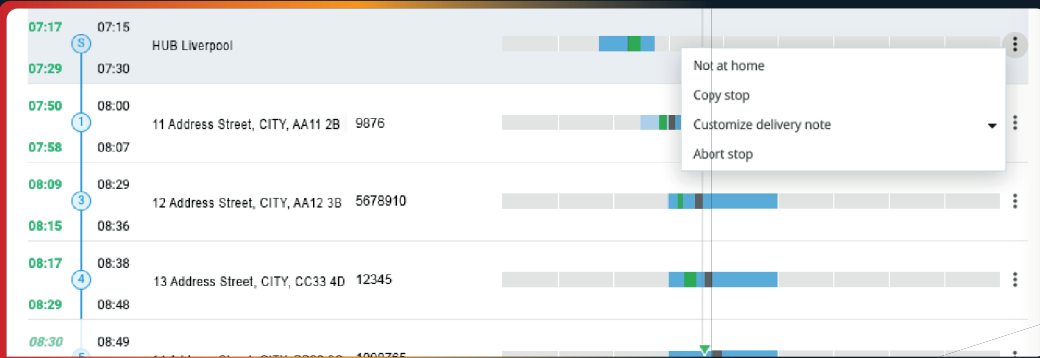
07:17 07:15 S HUB Liverpool
07:29 07:30

07:50 08:00 1 11 Address Street, CITY, AA11 2B 9876
07:58 08:07

08:09 08:29 3 12 Address Street, CITY, AA12 3B 5678910
08:15 08:36

08:17 08:38 4 13 Address Street, CITY, CC33 4D 12345
08:29 08:48

08:30 08:49 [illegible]

Not at home
Copy stop
Customize delivery note
Abort stop